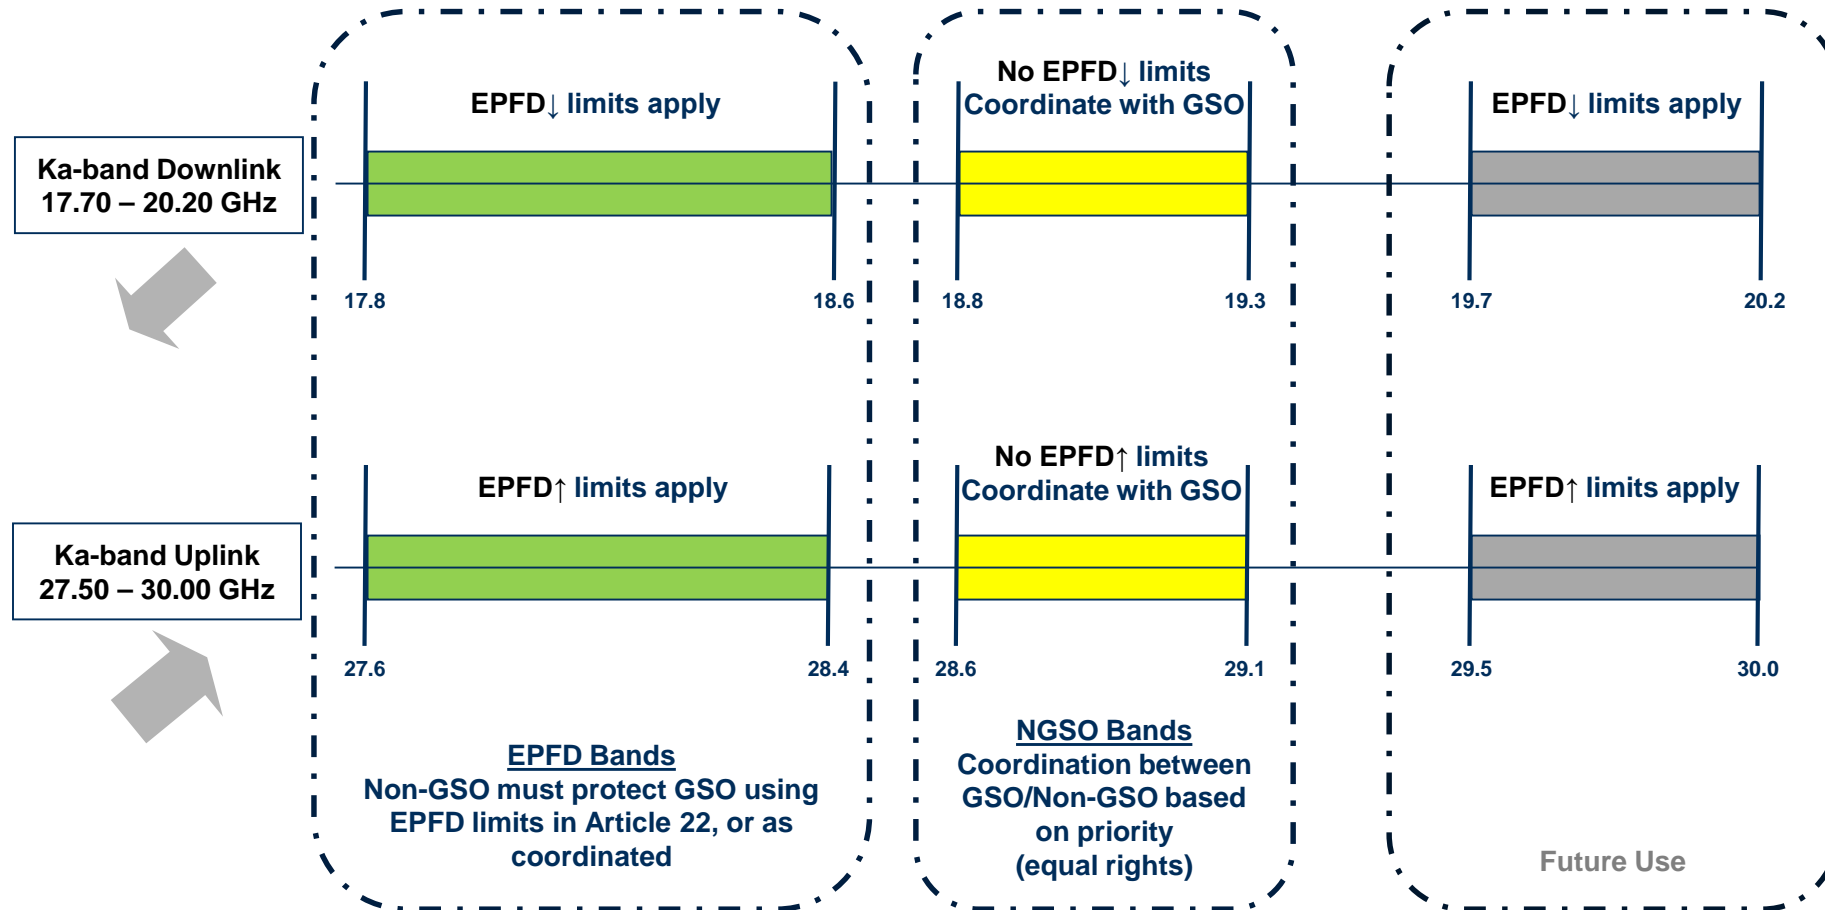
Ka-band Downlink
17.70 – 20.20 GHz

EPFD↓ limits apply

17.8

18.6

No EPFD↓ limits
Coordinate with GSO

18.8

19.3

EPFD↓ limits apply

19.7

20.2

Ka-band Uplink
27.50 – 30.00 GHz

EPFD↑ limits apply

27.6

28.4

No EPFD↑ limits
Coordinate with GSO

28.6

29.1

EPFD↑ limits apply

29.5

30.0

EPFD Bands
Non-GSO must protect GSO using EPFD limits in Article 22, or as coordinated

NGSO Bands
Coordination between GSO/Non-GSO based on priority (equal rights)

Future Use